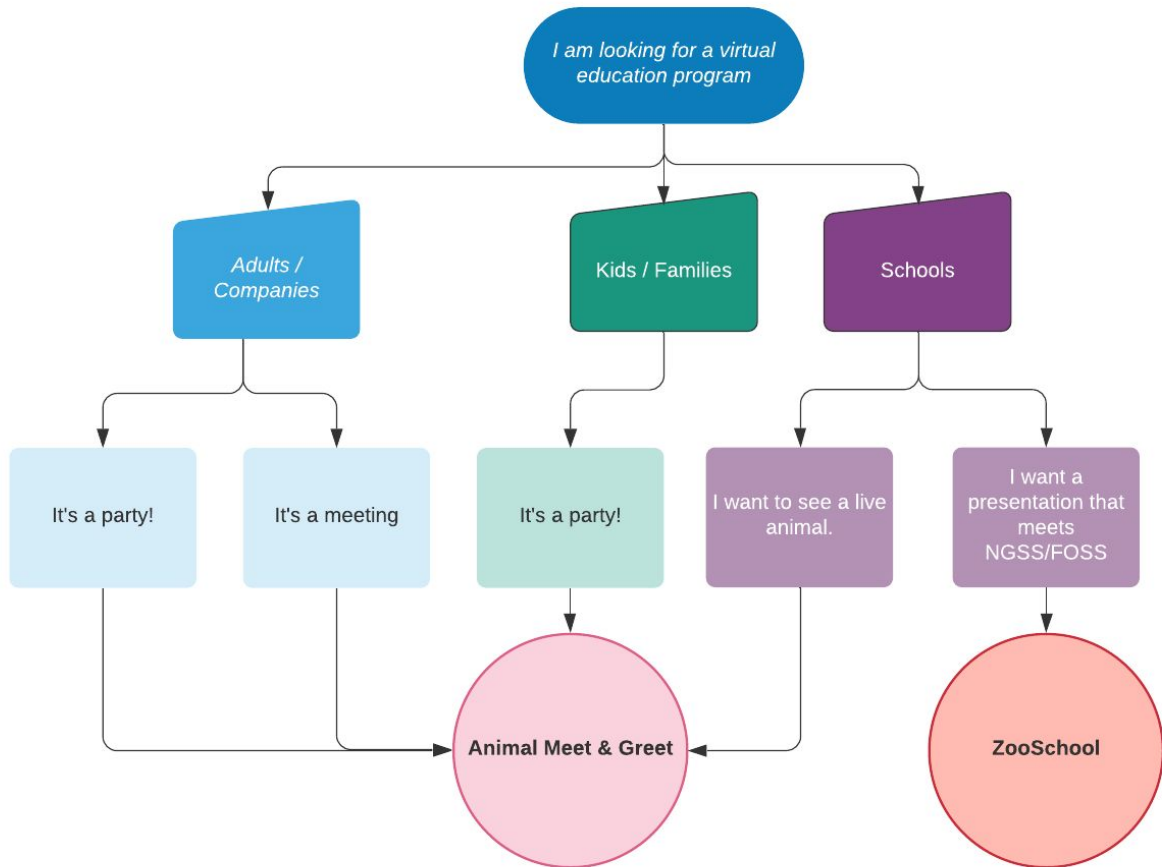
I am looking for a virtual education program

Adults / Companies

Kids / Families

Schools

It's a party!

It's a meeting

It's a party!

I want to see a live animal.

I want a presentation that meets NGSS/FOSS

Animal Meet & Greet

ZooSchool